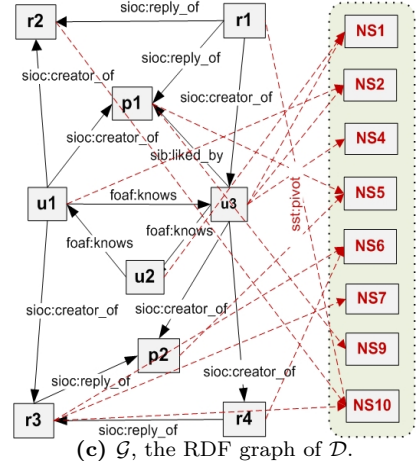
r2
sioc:reply_of
r1
sioc:reply_of
sioc:creator_of
p1
sioc:creator_of
sioc:creator_of
sib:liked_by
u1
foaf:knows
u3
foaf:knows
foaf:knows
u2
sioc:creator_of
sioc:creator_of
p2
sioc:reply_of
sioc:creator_of
r3
sioc:reply_of
r4
sst:pivot
NS1
NS2
NS4
NS5
NS6
NS7
NS9
NS10
(c) $\mathcal{G}$, the RDF graph of $\mathcal{D}$.